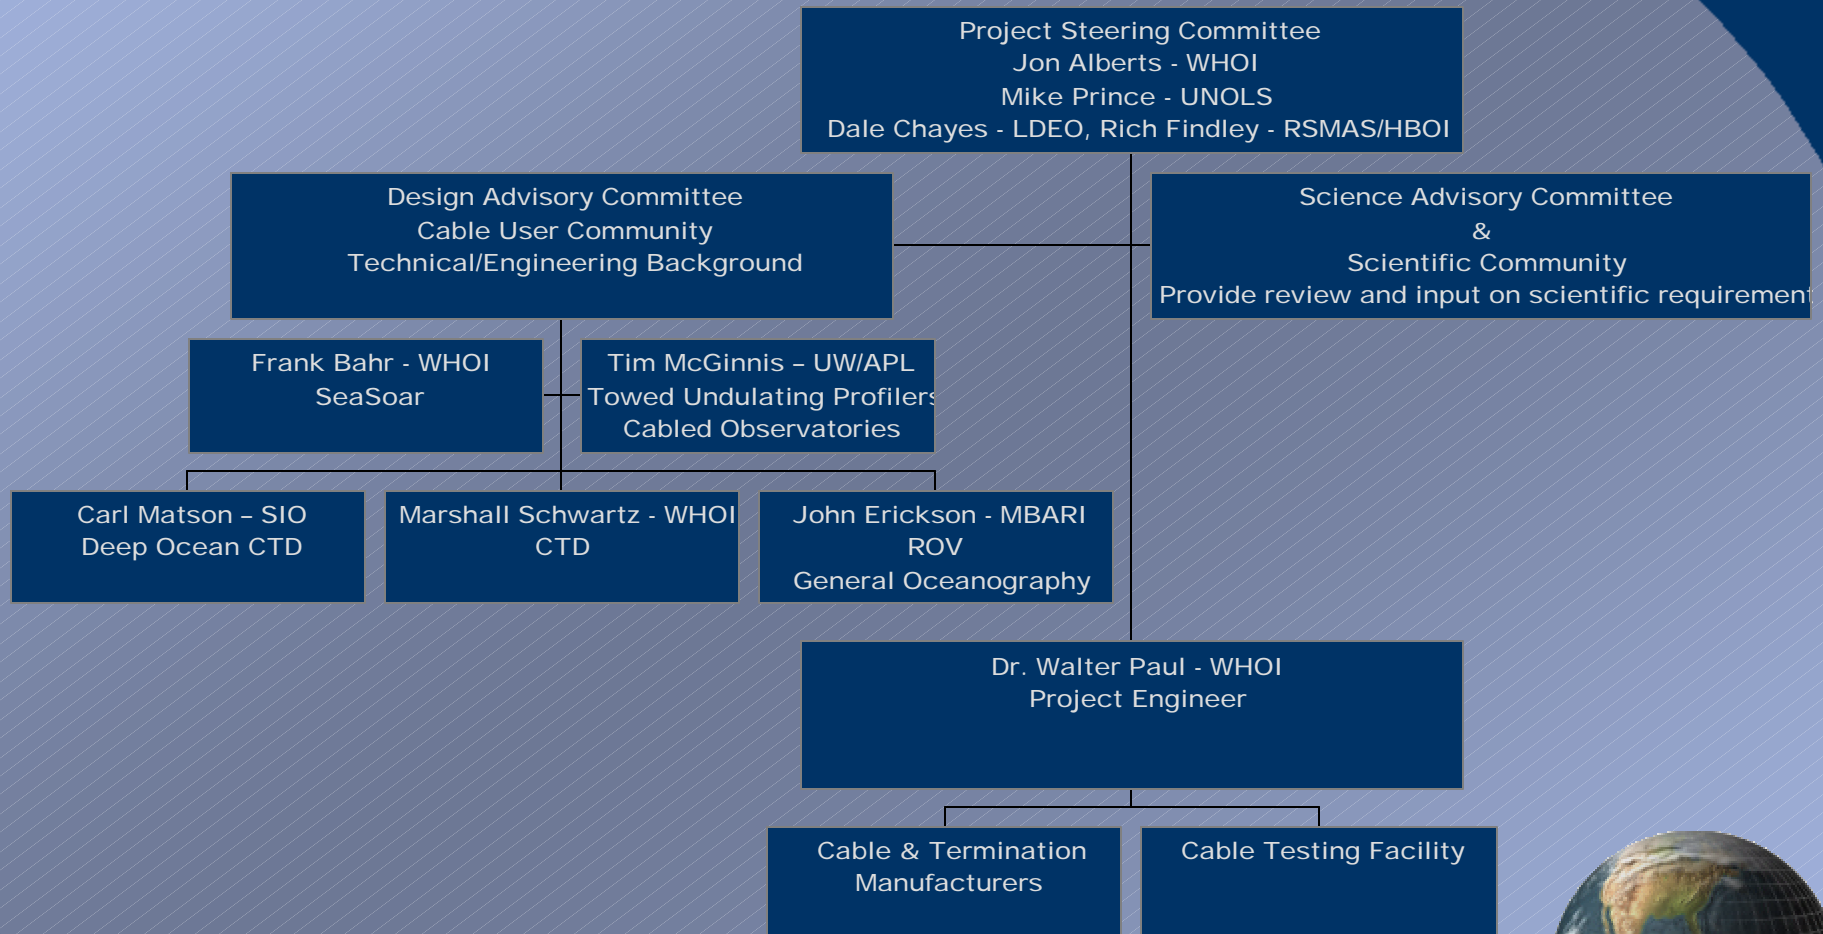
Project Steering Committee
Jon Alberts - WHOI
Mike Prince - UNOLS
Dale Chayes - LDEO, Rich Findley - RSMAS/HBOI

Design Advisory Committee
Cable User Community
Technical/Engineering Background

Science Advisory Committee
&
Scientific Community
Provide review and input on scientific requirement

Frank Bahr - WHOI
SeaSoar

Tim McGinnis – UW/APL
Towed Undulating Profilers
Cabled Observatories

Carl Matson – SIO
Deep Ocean CTD

Marshall Schwartz - WHOI
CTD

John Erickson - MBARI
ROV
General Oceanography

Dr. Walter Paul - WHOI
Project Engineer

Cable & Termination
Manufacturers

Cable Testing Facility